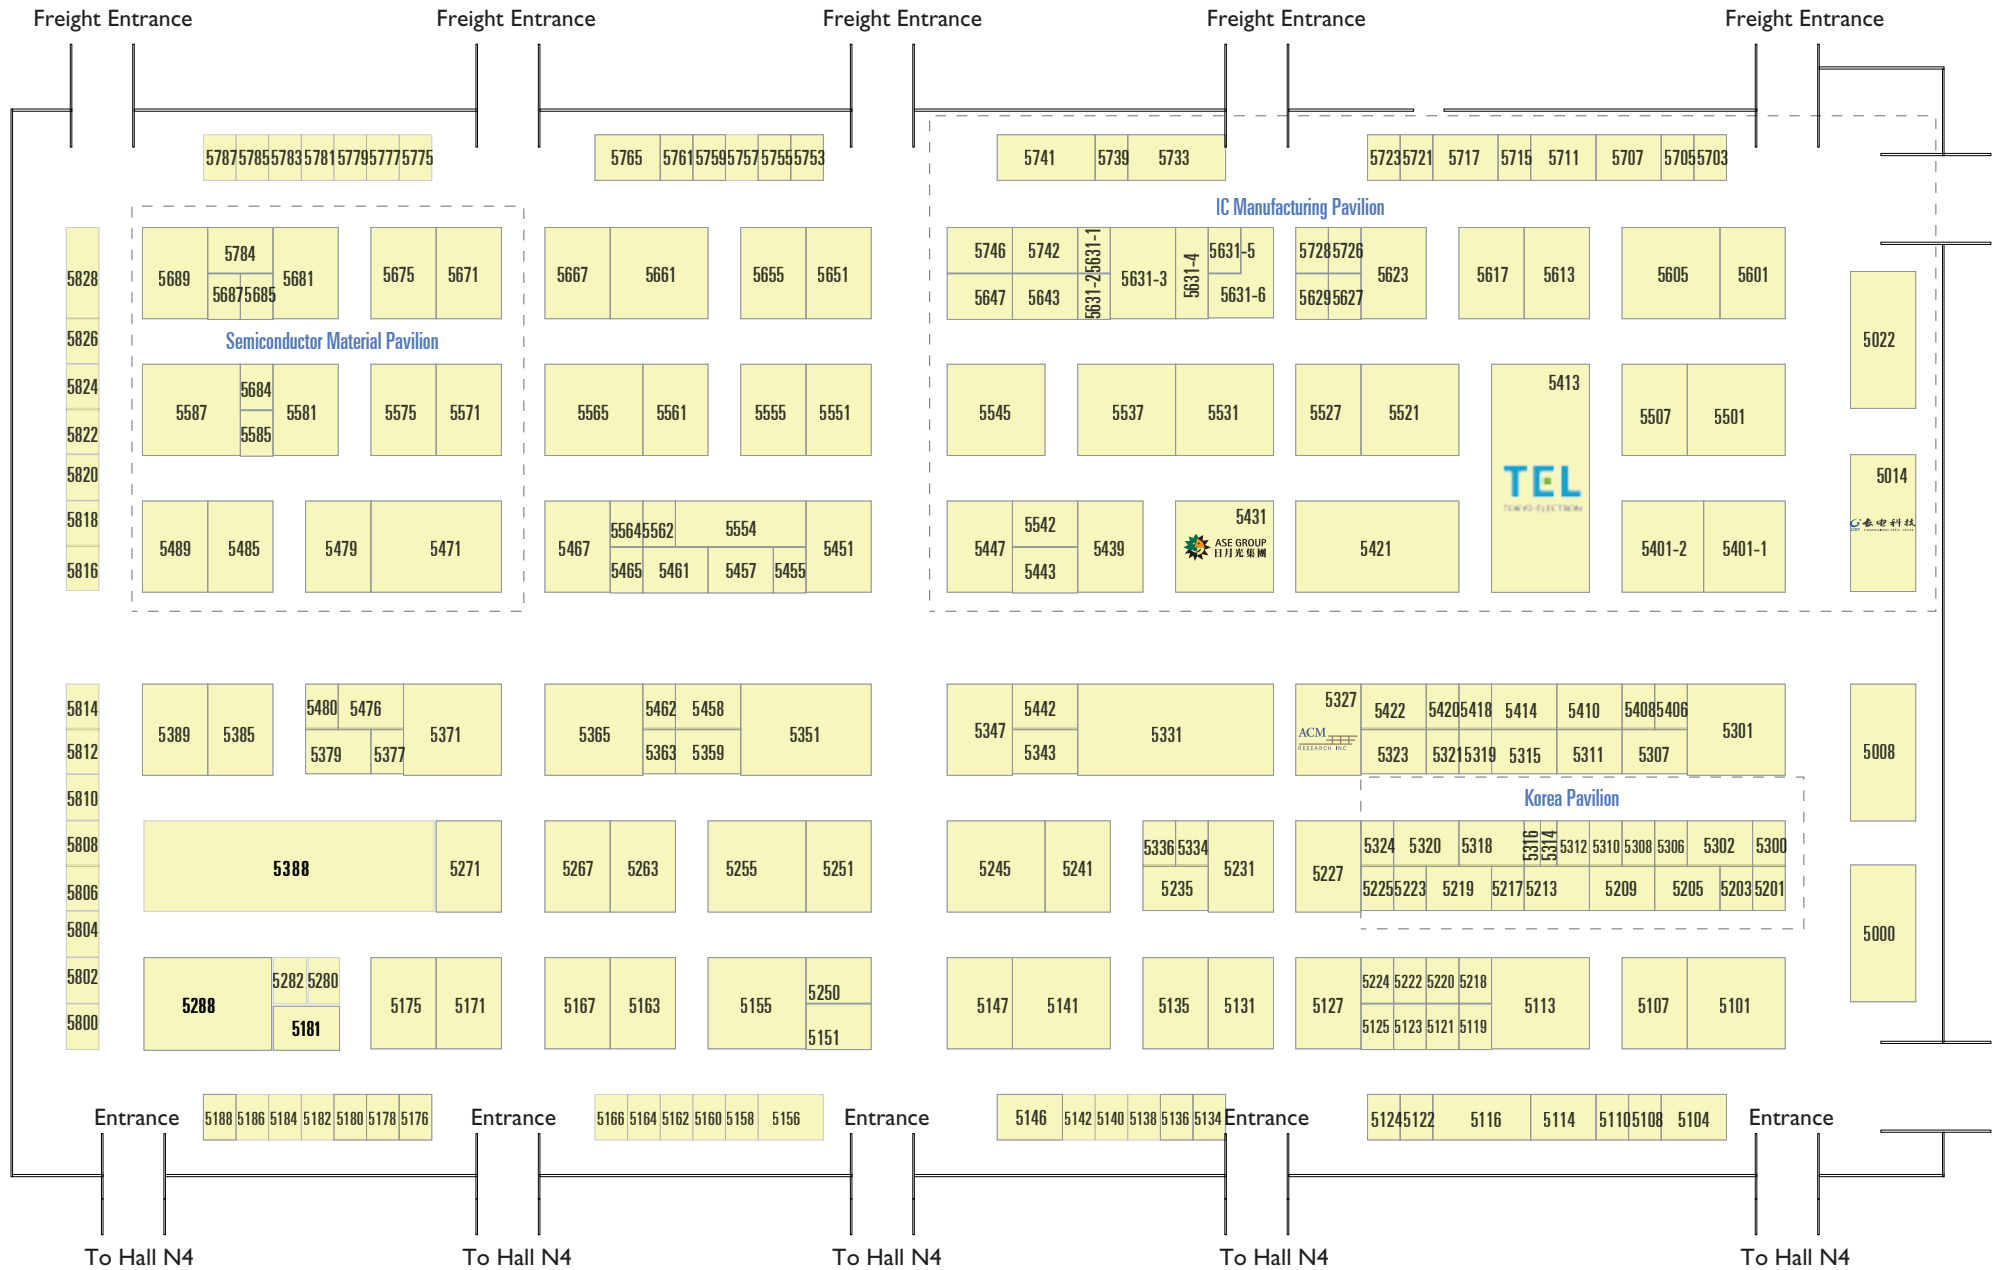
Freight Entrance Freight Entrance Freight Entrance Freight Entrance Freight Entrance

5787 5785 5783 5781 5779 5777 5775

5765 5761 5759 5757 5755 5753

5741 5739 5733

5723 5721 5717 5715 5711 5707 5705 5703

IC Manufacturing Pavilion

5828 5826 5824 5822 5820 5818 5816

5689 5784 5687 5685 5681 5675 5671

Semiconductor Material Pavilion

5667 5661 5655 5651

5746 5742 5631-2 5631-1 5631-3 5631-4 5631-5 5631-6 5647 5643

5728 5726 5629 5627 5623 5617 5613 5605 5601

5022

5587 5684 5585 5581 5575 5571 5565 5561 5555 5551

5545 5537 5531 5527 5521 5413 5507 5501

TEL

5014

5489 5485 5479 5471 5467 5564 5562 5554 5465 5461 5457 5455 5451

5447 5542 5443 5439 5431 ASE GROUP 日月光集團 5421 5401-2 5401-1

5814 5812 5810 5808 5806 5804 5802 5800

5389 5385 5480 5476 5379 5377 5371 5365 5462 5458 5363 5359 5351

5347 5442 5343 5331 5327 ACM 5422 5420 5418 5414 5410 5408 5406 5323 5321 5319 5315 5311 5307 5301

5008

Korea Pavilion

5388 5271 5267 5263 5255 5251 5245 5241 5336 5334 5235 5231 5227 5324 5320 5318 5316 5314 5312 5310 5308 5306 5302 5300 5225 5223 5219 5217 5213 5209 5205 5203 5201

5000

5288 5282 5280 5181 5175 5171 5167 5163 5155 5250 5151 5147 5141 5135 5131 5127 5224 5222 5220 5218 5125 5123 5121 5119 5113 5107 5101

Entrance 5188 5186 5184 5182 5180 5178 5176 Entrance 5166 5164 5162 5160 5158 5156 Entrance 5146 5142 5140 5138 5136 5134 Entrance 5124 5122 5116 5114 5110 5108 5104 Entrance

To Hall N4 To Hall N4 To Hall N4 To Hall N4 To Hall N4